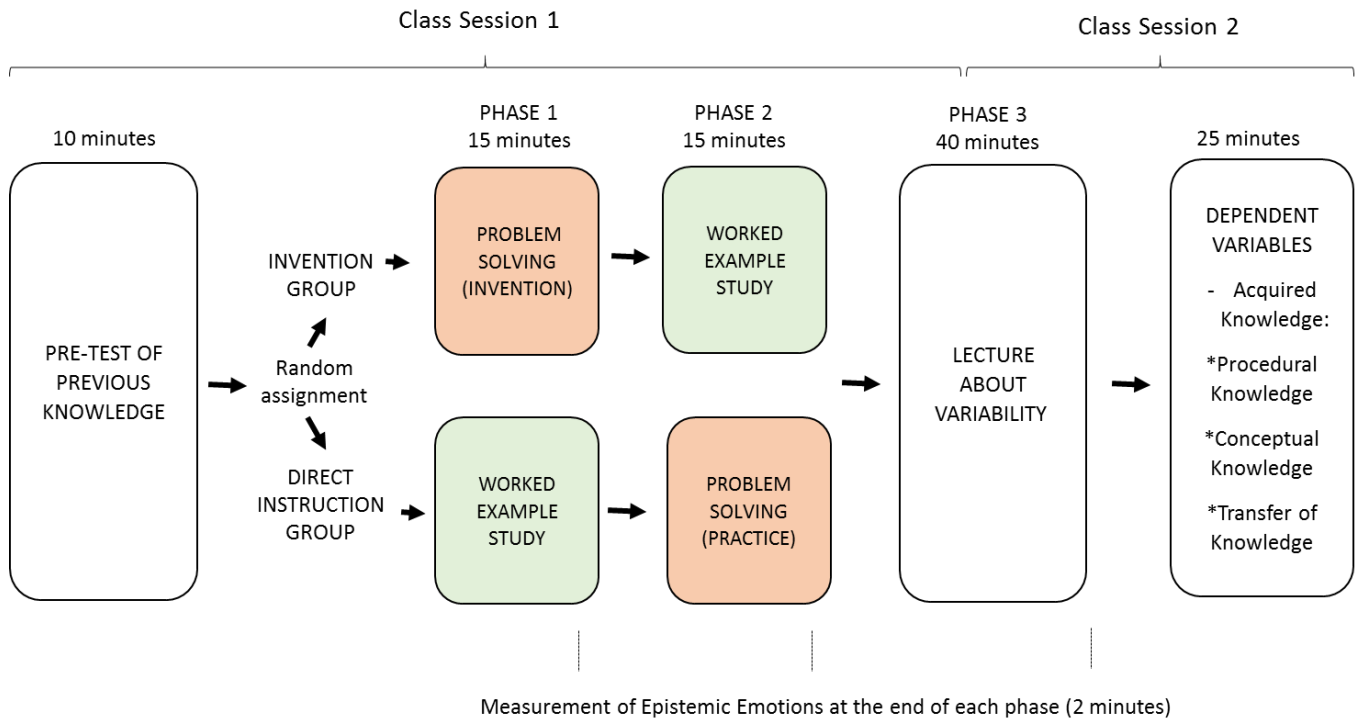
Class Session 1

Class Session 2

10 minutes

PRE-TEST OF PREVIOUS KNOWLEDGE

Random assignment

INVENTION GROUP

DIRECT INSTRUCTION GROUP

PHASE 1
15 minutes

PROBLEM SOLVING (INVENTION)

WORKED EXAMPLE STUDY

PHASE 2
15 minutes

WORKED EXAMPLE STUDY

PROBLEM SOLVING (PRACTICE)

PHASE 3
40 minutes

LECTURE ABOUT VARIABILITY

25 minutes

DEPENDENT VARIABLES

- Acquired Knowledge:

*Procedural Knowledge

*Conceptual Knowledge

*Transfer of Knowledge

Measurement of Epistemic Emotions at the end of each phase (2 minutes)